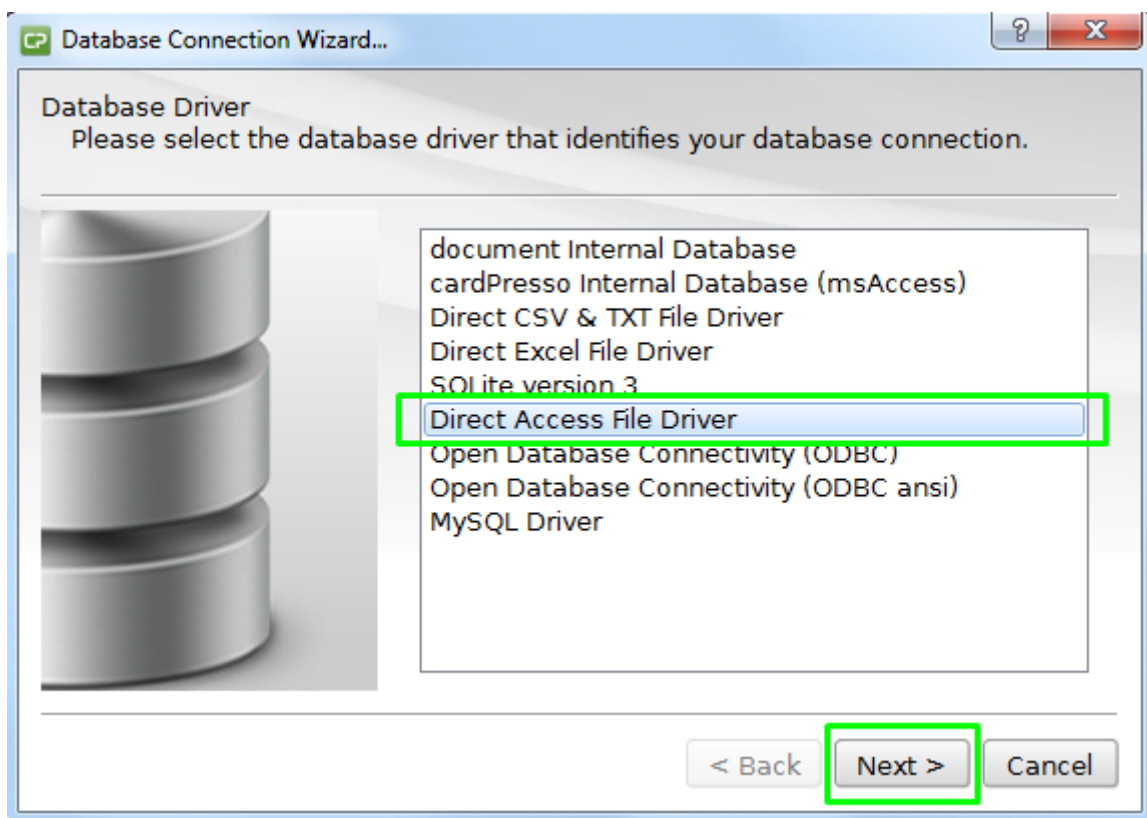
CP Database Connection Wizard...

?
X

Database Driver
Please select the database driver that identifies your database connection.

document Internal Database
cardPresso Internal Database (msAccess)
Direct CSV & TXT File Driver
Direct Excel File Driver
SQLite version 3
Direct Access File Driver
Open Database Connectivity (ODBC)
Open Database Connectivity (ODBC ansi)
MySQL Driver

< Back
Next >
Cancel